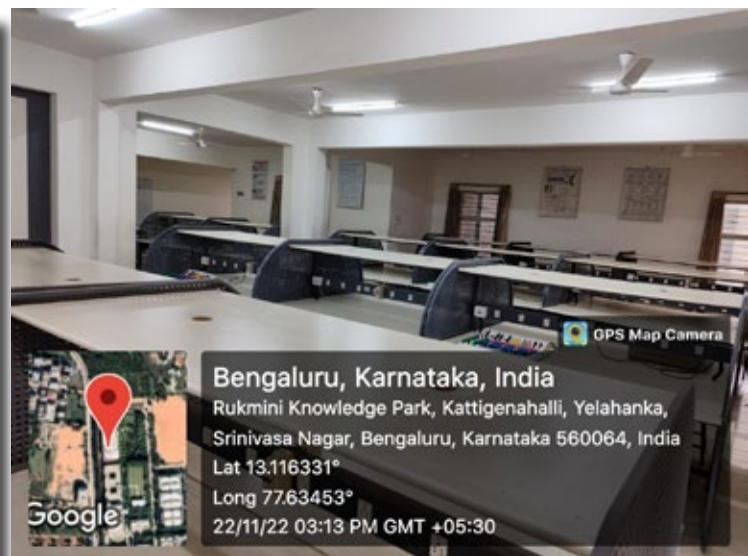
GPS Map Camera

Bengaluru, Karnataka, India

Rukmini Knowledge Park, Kattigenahalli, Yelahanka, Srinivasa Nagar, Bengaluru, Karnataka 560064, India

Lat 13.116331°

Long 77.63453°

22/11/22 03:13 PM GMT +05:30

Google